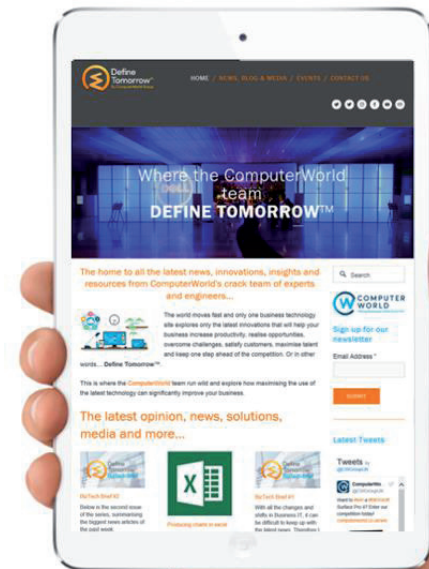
Define Tomorrow™

HOME / NEWS, BLOG & MEDIA / EVENTS / CONTACT US

Where the ComputerWorld team DEFINE TOMORROW™

The home to all the latest news, innovations, insights and resources from ComputerWorld's crack team of experts and engineers...

The world moves fast and only one business technology site explores only the latest innovations that will help your business increase productivity, realise opportunities, overcome challenges, satisfy customers, maximise talent and keep one step ahead of the competition. Or in other words... Define Tomorrow™.

This is where the ComputerWorld team run wild and explore how maximising the use of the latest technology can significantly improve your business.

The latest opinion, news, solutions, media and more...

BizTech Brief #3

Below is the second issue of the series, summarising the biggest news articles of the past week.

Producing charts in excel

BizTech Brief #1

With all the changes and shifts in Business IT, it can be difficult to keep up with the latest news. Therefore I

Search

COMPUTER WORLD

Sign up for our newsletter

Email Address *

SUBMIT

Latest Tweets

Tweets by @CWIreland

ComputerWo

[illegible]